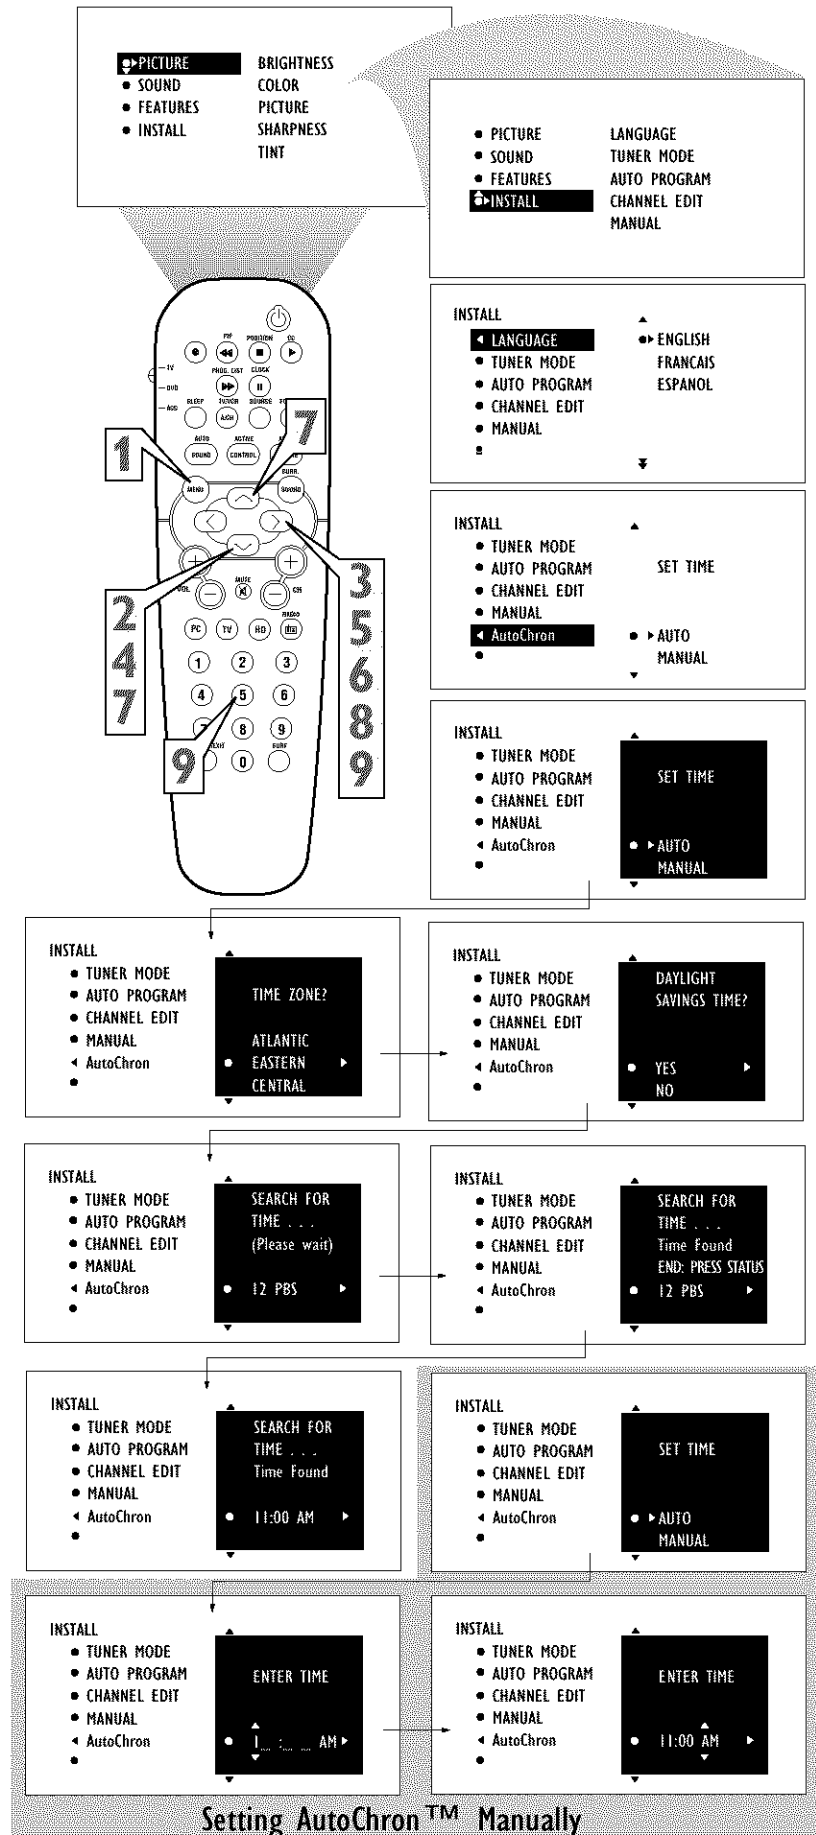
PICTURE
SOUND
FEATURES
INSTALL

BRIGHTNESS
COLOR
PICTURE
SHARPNESS
TINT

PICTURE
SOUND
FEATURES
INSTALL

LANGUAGE
TUNER MODE
AUTO PROGRAM
CHANNEL EDIT
MANUAL

TV
DVD
ACC
PIP
POSITION
CC
PROG. LIST
CLOCK
SLEEP
SOURCE
A/CH
AUTO
ACTIVE
SOUND
CONTROL
MENU
SURR.
SOUND
VOL
MUTE
CH
PC
TV
HD
RADIO
1
2
3
4
5
6
7
8
9
0
EXIT
SURF

1
7
2
4
7
3
5
6
8
9
9

INSTALL
LANGUAGE
TUNER MODE
AUTO PROGRAM
CHANNEL EDIT
MANUAL

ENGLISH
FRANCAIS
ESPANOL

INSTALL
TUNER MODE
AUTO PROGRAM
CHANNEL EDIT
MANUAL
AutoChron

SET TIME
AUTO
MANUAL

INSTALL
TUNER MODE
AUTO PROGRAM
CHANNEL EDIT
MANUAL
AutoChron

SET TIME
AUTO
MANUAL

INSTALL
TUNER MODE
AUTO PROGRAM
CHANNEL EDIT
MANUAL
AutoChron

TIME ZONE?
ATLANTIC
EASTERN
CENTRAL

INSTALL
TUNER MODE
AUTO PROGRAM
CHANNEL EDIT
MANUAL
AutoChron

DAYLIGHT SAVINGS TIME?
YES
NO

INSTALL
TUNER MODE
AUTO PROGRAM
CHANNEL EDIT
MANUAL
AutoChron

SEARCH FOR TIME . . .
(Please wait)
12 PBS

INSTALL
TUNER MODE
AUTO PROGRAM
CHANNEL EDIT
MANUAL
AutoChron

SEARCH FOR TIME . . .
Time Found
END: PRESS STATUS
12 PBS

INSTALL
TUNER MODE
AUTO PROGRAM
CHANNEL EDIT
MANUAL
AutoChron

SEARCH FOR TIME . . .
Time Found
11:00 AM

INSTALL
TUNER MODE
AUTO PROGRAM
CHANNEL EDIT
MANUAL
AutoChron

SET TIME
AUTO
MANUAL

INSTALL
TUNER MODE
AUTO PROGRAM
CHANNEL EDIT
MANUAL
AutoChron

ENTER TIME
1_ : _ _ AM

INSTALL
TUNER MODE
AUTO PROGRAM
CHANNEL EDIT
MANUAL
AutoChron

ENTER TIME
11:00 AM

Setting AutoChron™ Manually